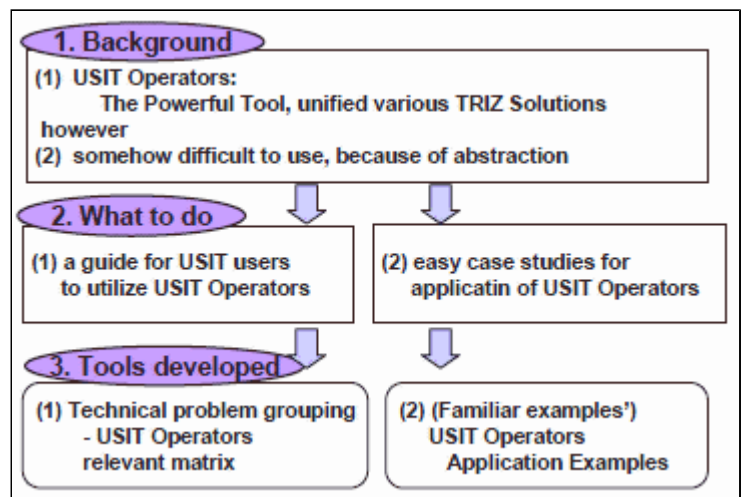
1. Background

(1) USIT Operators:
The Powerful Tool, unified various TRIZ Solutions
however
(2) somehow difficult to use, because of abstraction

2. What to do

(1) a guide for USIT users to utilize USIT Operators

(2) easy case studies for applicatin of USIT Operators

3. Tools developed

(1) Technical problem grouping - USIT Operators relevant matrix

(2) (Familiar examples') USIT Operators Application Examples